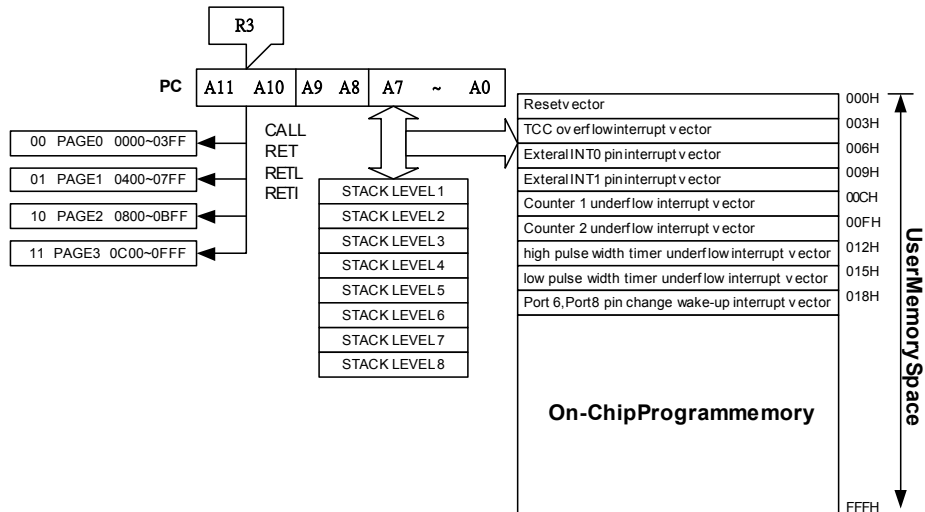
R3

PC A11 A10 A9 A8 A7 ~ A0

00 PAGE0 0000~03FF
01 PAGE1 0400~07FF
10 PAGE2 0800~0BFF
11 PAGE3 0C00~0FFF

CALL
RET
RETL
RETI

STACK LEVEL 1
STACK LEVEL 2
STACK LEVEL 3
STACK LEVEL 4
STACK LEVEL 5
STACK LEVEL 6
STACK LEVEL 7
STACK LEVEL 8

| | |
|---|---|
| Resetv ector | 000H |
| TCC ov erflowinterrupt v ector | 003H |
| Exteral INT0 pininterrupt v ector | 006H |
| Exteral INT1 pininterrupt v ector | 009H |
| Counter 1 underflow interrupt v ector | 00CH |
| Counter 2 underflow interrupt v ector | 00FH |
| high pulse width timer underflow interrupt v ector | 012H |
| low pulse width timer underflow interrupt v ector | 015H |
| Port 6,Port8 pin change wake-up interrupt v ector | 018H |

On-ChipProgrammemory

FFFH

UserMemorySpace